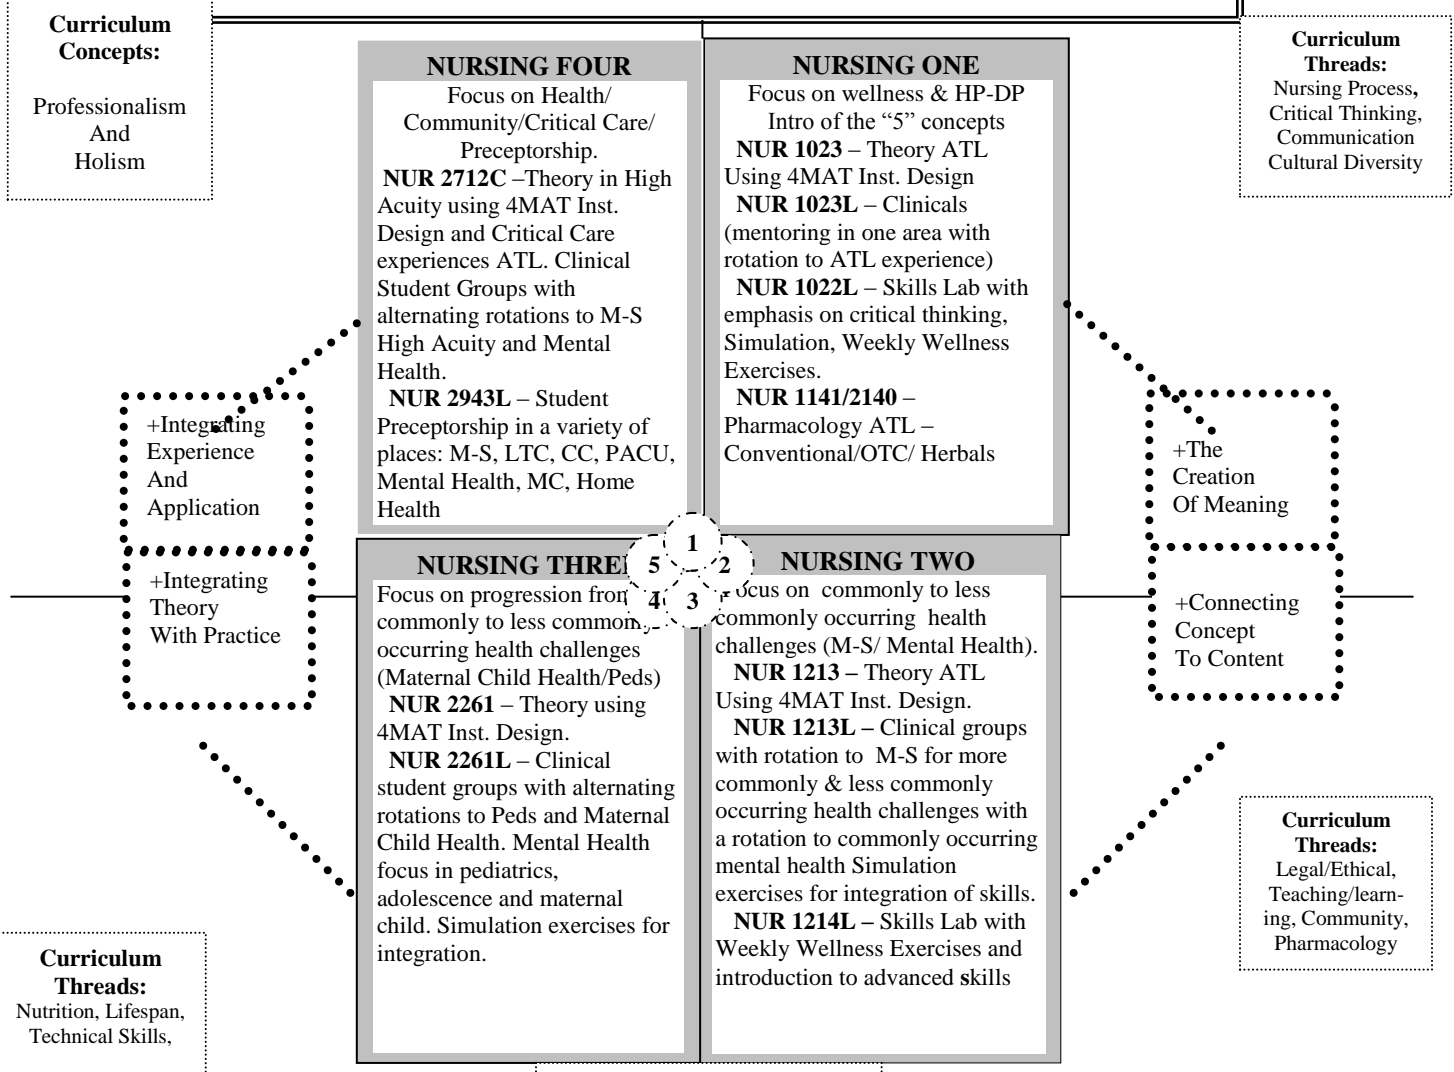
Curriculum Concepts:

Professionalism And Holism

NURSING FOUR
Focus on Health/ Community/Critical Care/ Preceptorship.
NUR 2712C –Theory in High Acuity using 4MAT Inst. Design and Critical Care experiences ATL. Clinical Student Groups with alternating rotations to M-S High Acuity and Mental Health.
NUR 2943L – Student Preceptorship in a variety of places: M-S, LTC, CC, PACU, Mental Health, MC, Home Health

NURSING ONE
Focus on wellness & HP-DP Intro of the "5" concepts
NUR 1023 – Theory ATL Using 4MAT Inst. Design
NUR 1023L – Clinicals (mentoring in one area with rotation to ATL experience)
NUR 1022L – Skills Lab with emphasis on critical thinking, Simulation, Weekly Wellness Exercises.
NUR 1141/2140 – Pharmacology ATL – Conventional/OTC/ Herbals

Curriculum Threads:
Nursing Process, Critical Thinking, Communication Cultural Diversity

+Integrating Experience And Application

+The Creation Of Meaning

1
5
2
4
3

+Integrating Theory With Practice

NURSING THREE
Focus on progression from commonly to less commonly occurring health challenges (Maternal Child Health/Peds)
NUR 2261 – Theory using 4MAT Inst. Design.
NUR 2261L – Clinical student groups with alternating rotations to Peds and Maternal Child Health. Mental Health focus in pediatrics, adolescence and maternal child. Simulation exercises for integration.

NURSING TWO
Focus on commonly to less commonly occurring health challenges (M-S/ Mental Health).
NUR 1213 – Theory ATL Using 4MAT Inst. Design.
NUR 1213L – Clinical groups with rotation to M-S for more commonly & less commonly occurring health challenges with a rotation to commonly occurring mental health Simulation exercises for integration of skills.
NUR 1214L – Skills Lab with Weekly Wellness Exercises and introduction to advanced skills

+Connecting Concept To Content

Curriculum Threads:
Legal/Ethical, Teaching/learning, Community, Pharmacology

Curriculum Threads:
Nutrition, Lifespan, Technical Skills,